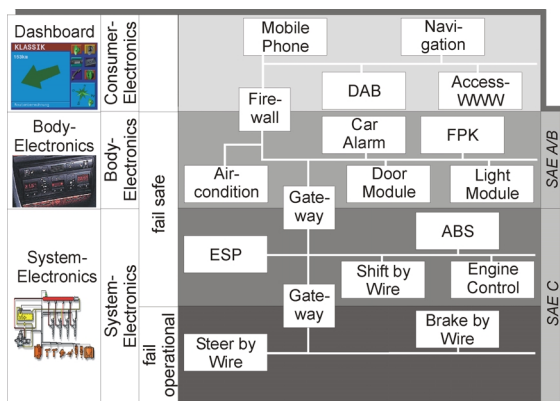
Dashboard
KLASSIK
153km

Consumer-Electronics

Body-Electronics

Body-Electronics

System-Electronics

System-Electronics

fail safe

fail operational

Mobile Phone

Navi-gation

DAB

Access-WWW

Fire-wall

Car Alarm

FPK

Air-condition

Door Module

Light Module

Gate-way

ABS

ESP

Shift by Wire

Engine Control

Gate-way

Brake by Wire

Steer by Wire

SAE A/B

SAE C